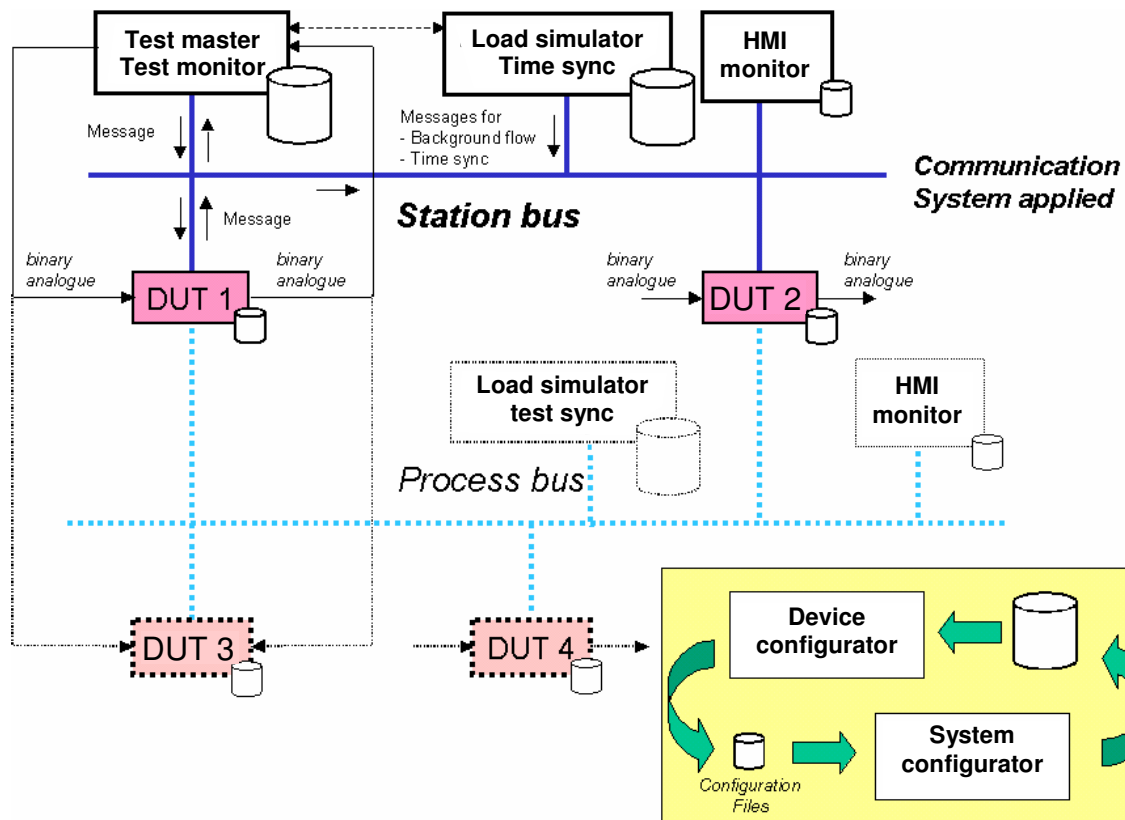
Test master
Test monitor

Load simulator
Time sync

HMI
monitor

Message

Messages for
- Background flow
- Time sync

Communication
System applied

Message

Station bus

binary
analogue

binary
analogue

DUT 1

binary
analogue

binary
analogue

DUT 2

Load simulator
test sync

HMI
monitor

Process bus

DUT 3

DUT 4

Device
configurator

System
configurator

Configuration
Files